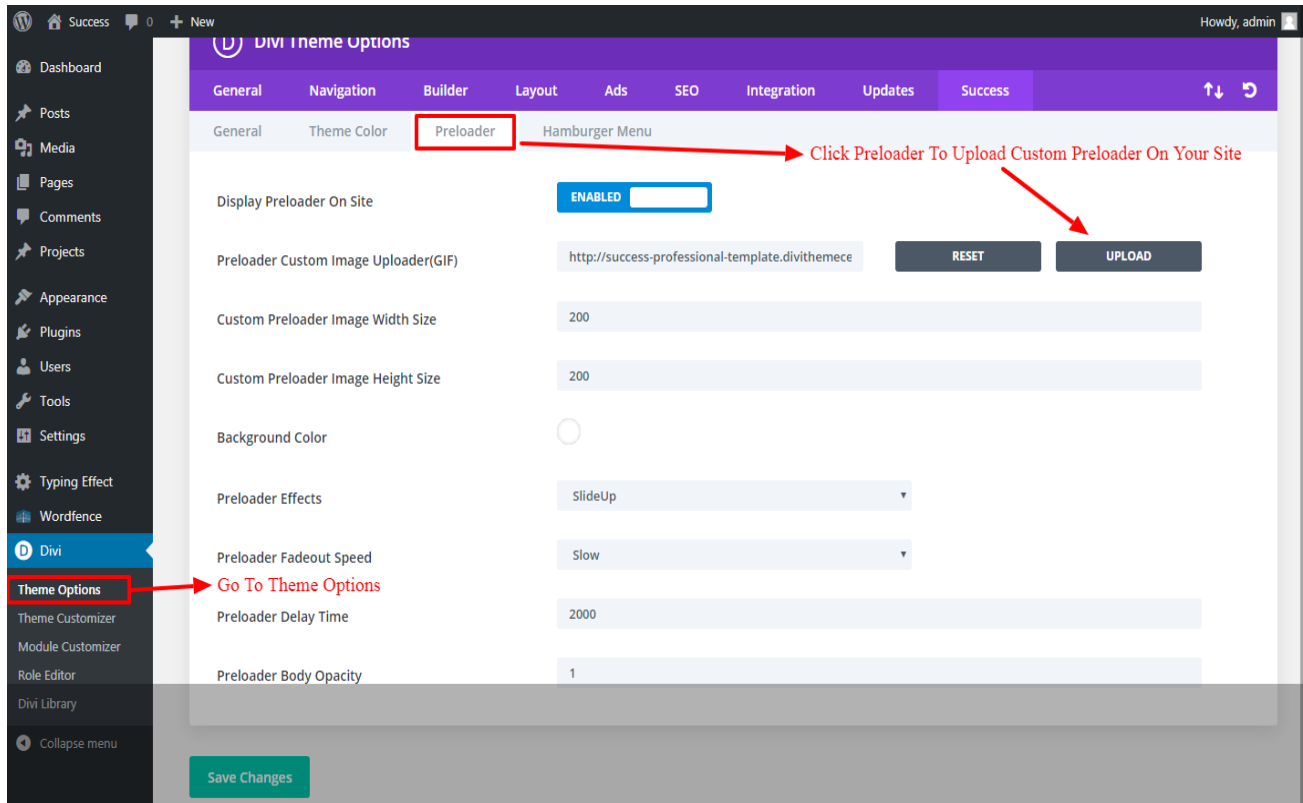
Success 0 New

Howdy, admin

Dashboard

Posts

Media

Pages

Comments

Projects

Appearance

Plugins

Users

Tools

Settings

Typing Effect

Wordfence

Divi

Theme Options

Theme Customizer

Module Customizer

Role Editor

Divi Library

Collapse menu

Divi Theme Options

General Navigation Builder Layout Ads SEO Integration Updates Success

General Theme Color Preloader Hamburger Menu

Click Preloader To Upload Custom Preloader On Your Site

Display Preloader On Site ENABLED

Preloader Custom Image Uploader(GIF) http://success-professional-template.divithemece RESET UPLOAD

Custom Preloader Image Width Size 200

Custom Preloader Image Height Size 200

Background Color

Preloader Effects SlideUp

Preloader Fadeout Speed Slow

Go To Theme Options

Preloader Delay Time 2000

Preloader Body Opacity 1

Save Changes